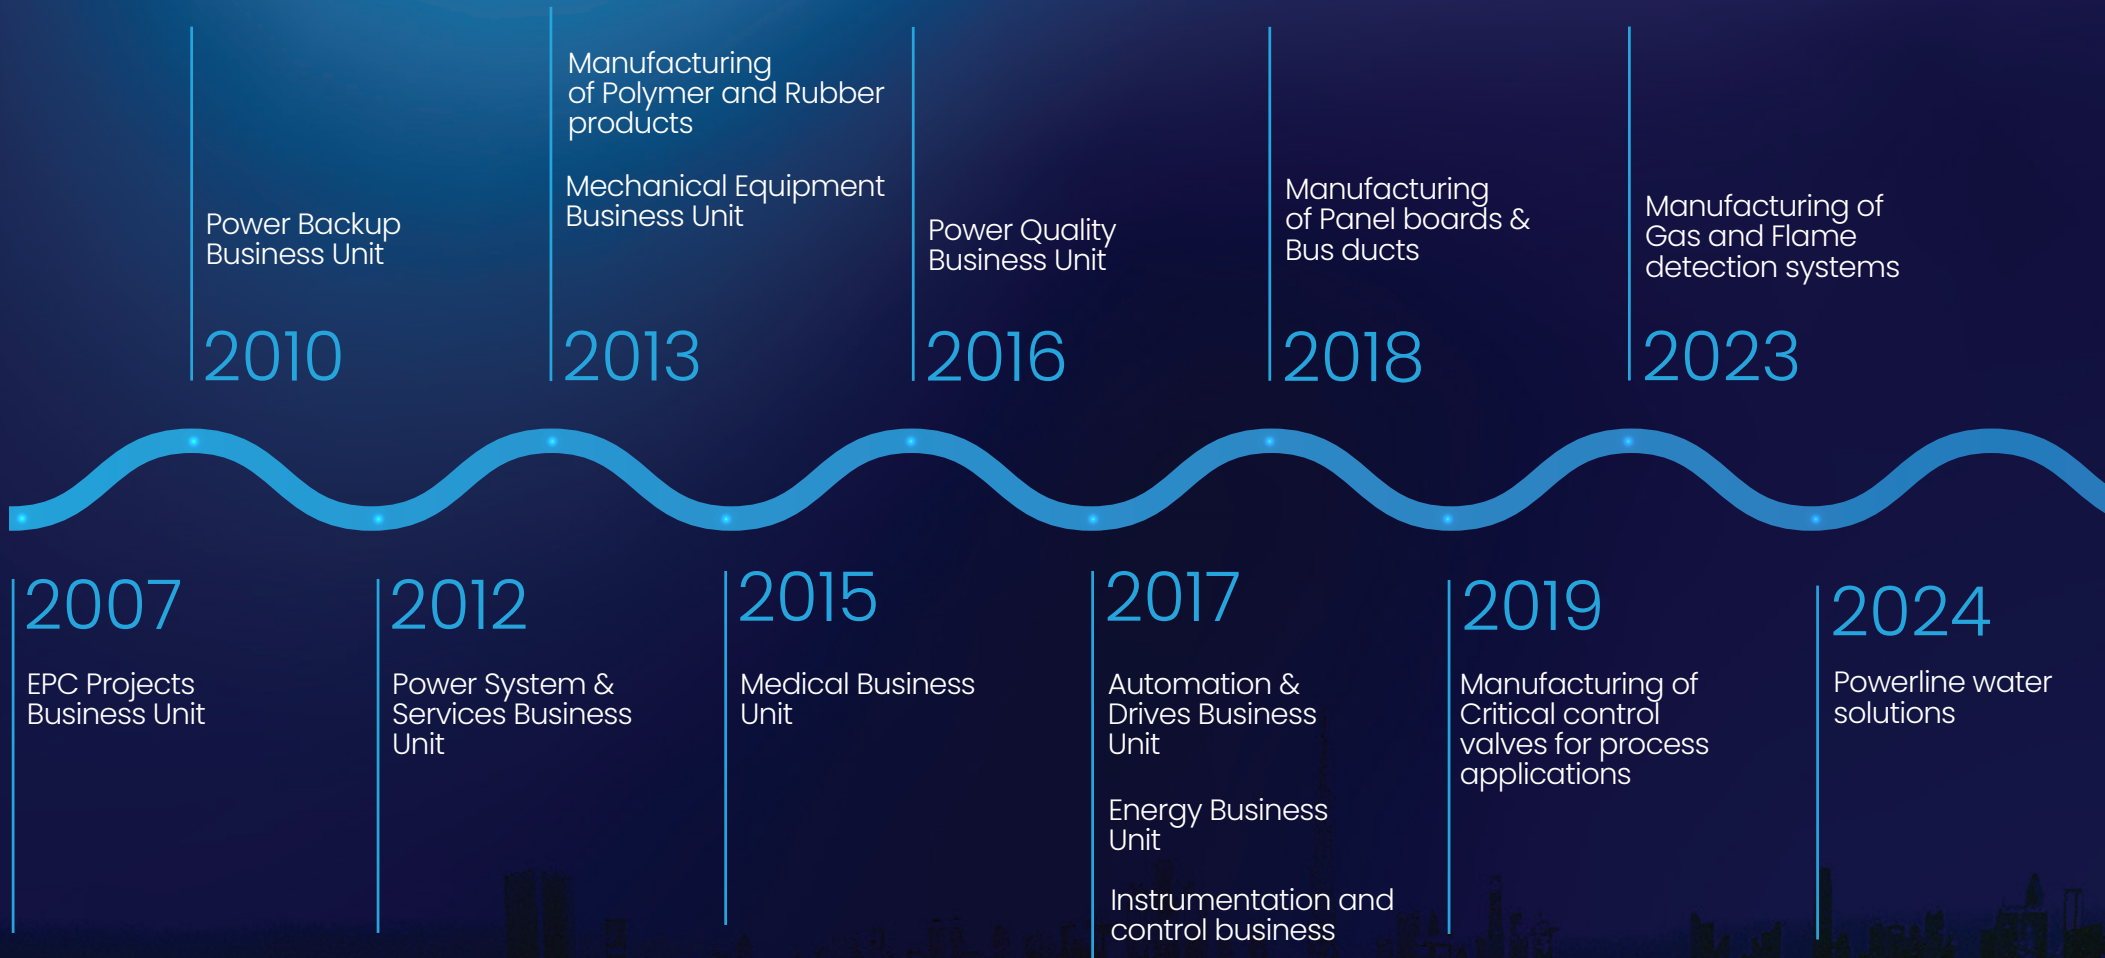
Power Backup Business Unit

2010

Manufacturing of Polymer and Rubber products

Mechanical Equipment Business Unit

2013

Power Quality Business Unit

2016

Manufacturing of Panel boards & Bus ducts

2018

Manufacturing of Gas and Flame detection systems

2023

2007

EPC Projects Business Unit

2012

Power System & Services Business Unit

2015

Medical Business Unit

2017

Automation & Drives Business Unit

Energy Business Unit

Instrumentation and control business

2019

Manufacturing of Critical control valves for process applications

2024

Powerline water solutions